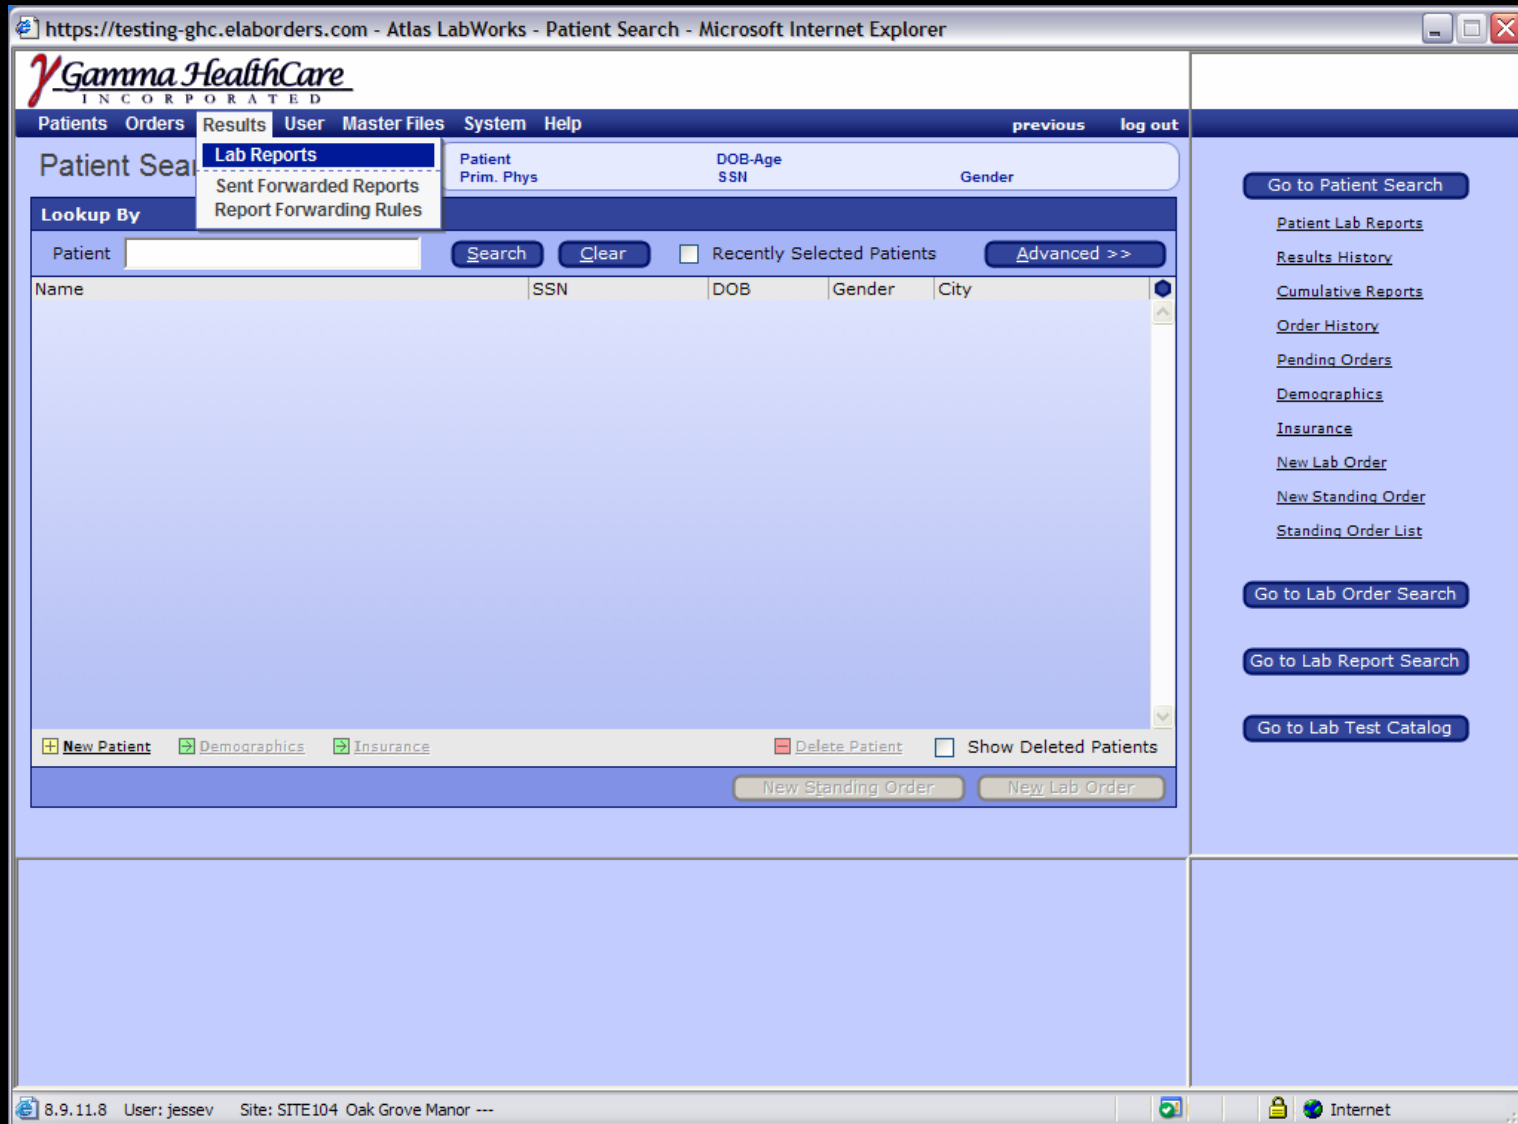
https://testing-ghc.elaborders.com - Atlas LabWorks - Patient Search - Microsoft Internet Explorer

Gamma HealthCare
INCORPORATED

Patients Orders Results User Master Files System Help previous log out

Patient Sea

Lab Reports
Sent Forwarded Reports
Report Forwarding Rules

Patient
Prim. Phys
DOB-Age
SSN
Gender

Lookup By

Patient Search Clear Recently Selected Patients Advanced >>

| Name | SSN | DOB | Gender | City |
|---|---|---|---|---|

New Patient Demographics Insurance Delete Patient Show Deleted Patients

New Standing Order New Lab Order

Go to Patient Search
Patient Lab Reports
Results History
Cumulative Reports
Order History
Pending Orders
Demographics
Insurance
New Lab Order
New Standing Order
Standing Order List

Go to Lab Order Search
Go to Lab Report Search
Go to Lab Test Catalog

8.9.11.8 User: jessev Site: SITE104 Oak Grove Manor ---
Internet